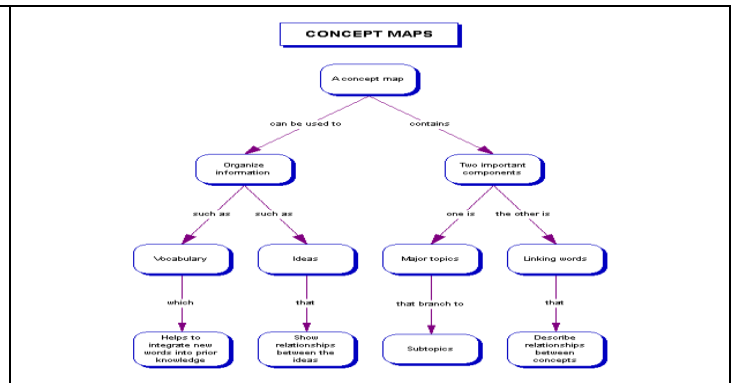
CONCEPT MAPS

A concept map

can be used to

contains

Organize information

Two important components

such as

such as

one is

the other is

Vocabulary

Ideas

Major topics

Linking words

which

that

that branch to

that

Helps to integrate new words into prior knowledge

Show relationships between the ideas

Subtopics

Describe relationships between concepts